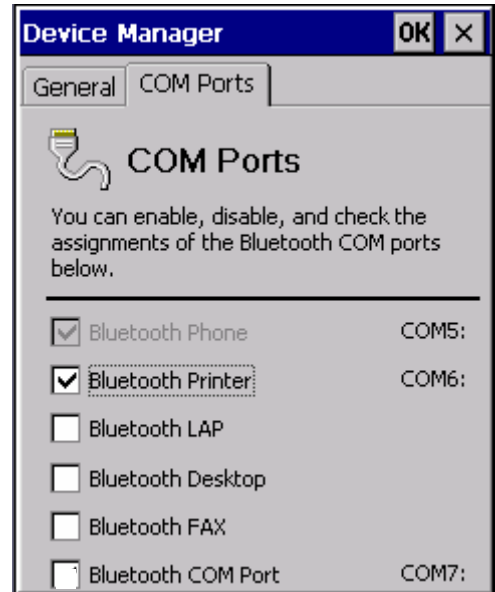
Device Manager OK ×

General COM Ports

COM Ports

You can enable, disable, and check the assignments of the Bluetooth COM ports below.

Bluetooth Phone COM5:

Bluetooth Printer COM6:

Bluetooth LAP

Bluetooth Desktop

Bluetooth FAX

Bluetooth COM Port COM7: